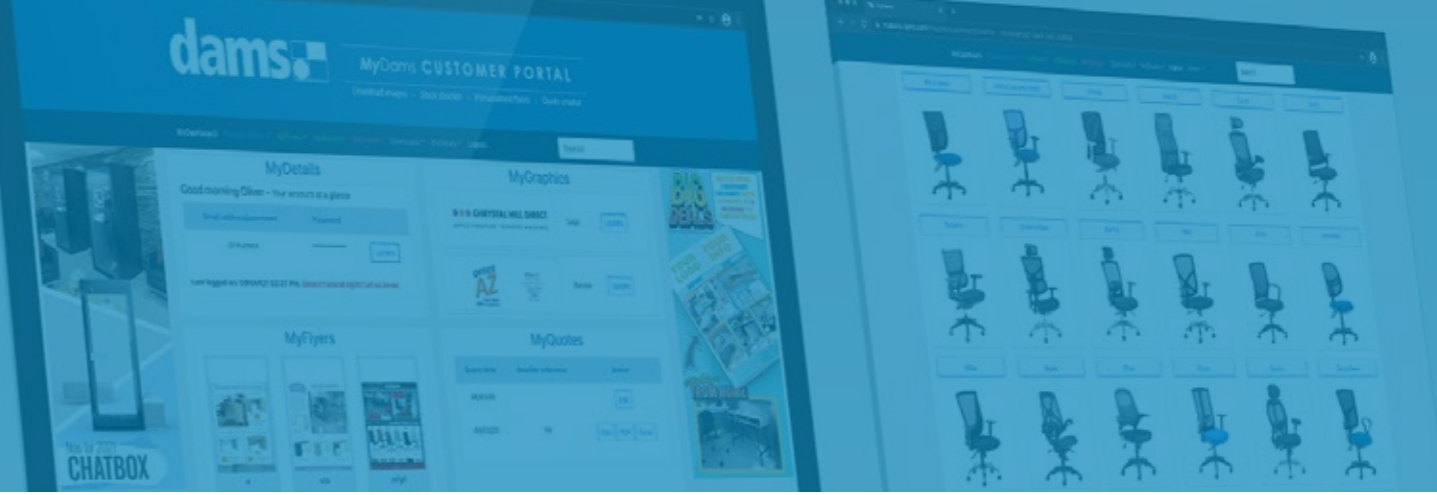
dams

MyDams CUSTOMER PORTAL

Download images · Stock checker · Promotional flyers · Create emails

MyDetails

Good morning Oliver – Your account at a glance

MyGraphics

CRYSTAL HILL DIRECT

MyFlyers

MyQuotes

BIG DEALS

CHATBOX